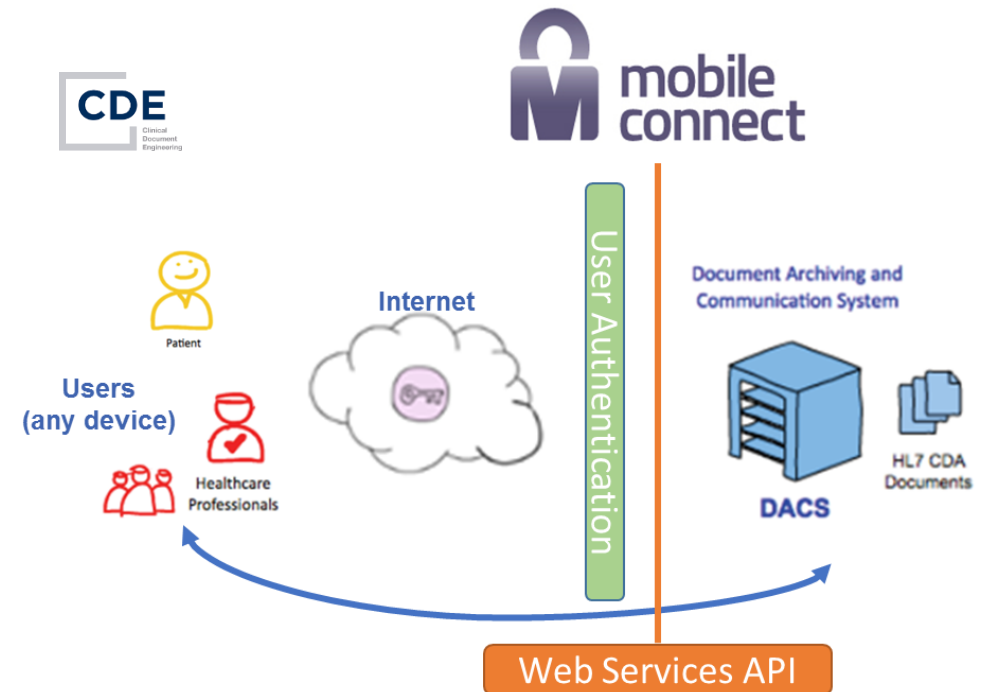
CDE
Clinical Document Engineering

mobile connect

Patient

Users (any device)

Healthcare Professionals

Internet

User Authentication

Document Archiving and Communication System

DACS

HL7 CDA Documents

Web Services API